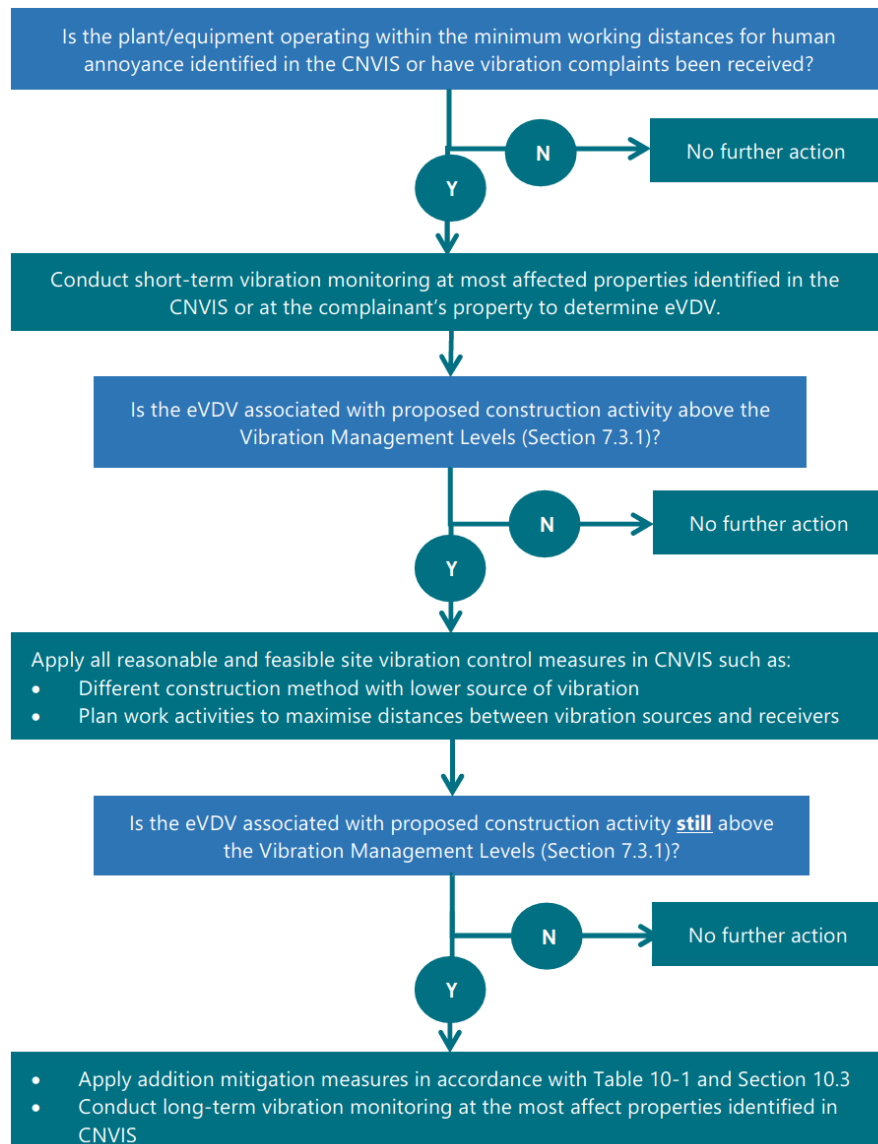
Is the plant/equipment operating within the minimum working distances for human annoyance identified in the CNVIS or have vibration complaints been received?

N

No further action

Y

Conduct short-term vibration monitoring at most affected properties identified in the CNVIS or at the complainant's property to determine eVDV.

Is the eVDV associated with proposed construction activity above the Vibration Management Levels (Section 7.3.1)?

N

No further action

Y

Apply all reasonable and feasible site vibration control measures in CNVIS such as:
• Different construction method with lower source of vibration
• Plan work activities to maximise distances between vibration sources and receivers

Is the eVDV associated with proposed construction activity **still** above the Vibration Management Levels (Section 7.3.1)?

N

No further action

Y

• Apply addition mitigation measures in accordance with Table 10-1 and Section 10.3
• Conduct long-term vibration monitoring at the most affect properties identified in CNVIS